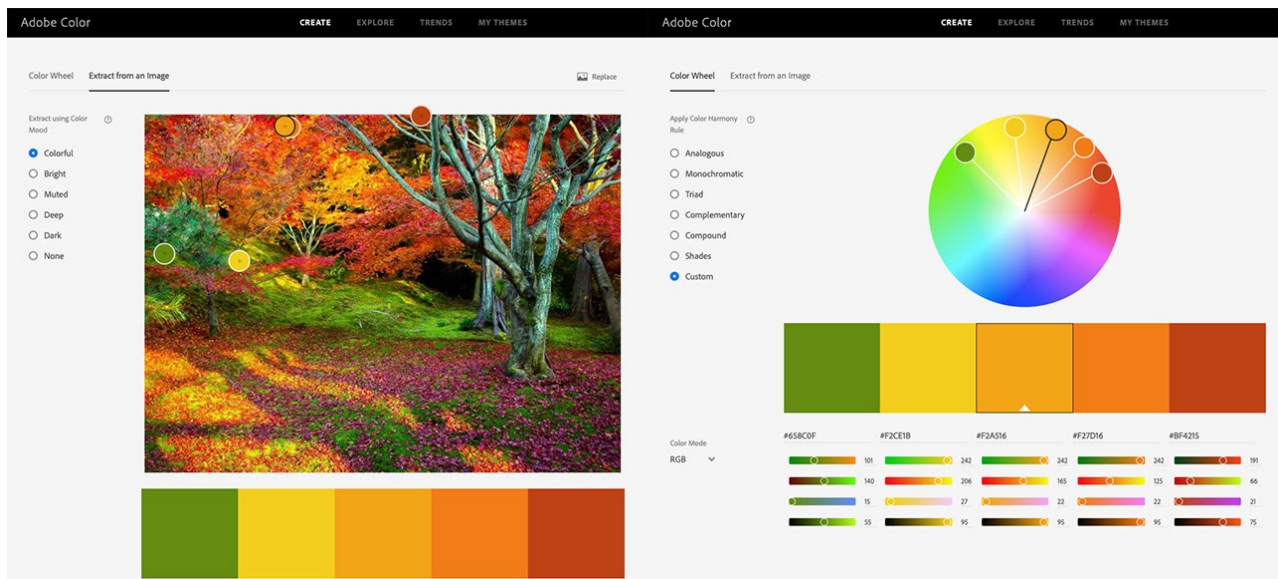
Adobe Color

CREATE EXPLORE TRENDS MY THEMES

Color Wheel Extract from an Image

Replace

Extract using Color Mood

Colorful
Bright
Muted
Deep
Dark
None

Adobe Color

CREATE EXPLORE TRENDS MY THEMES

Color Wheel Extract from an Image

Apply Color Harmony Rule

Analogous
Monochromatic
Triad
Complementary
Compound
Shades
Custom

Color Mode
RGB

#658C0F #F2CE1B #F2A516 #F27D16 #BF4215

| 101 | 242 | 242 | 242 | 191 |
|---|---|---|---|---|
| 140 | 206 | 165 | 125 | 66 |
| 15 | 27 | 22 | 22 | 21 |
| 55 | 95 | 95 | 95 | 75 |